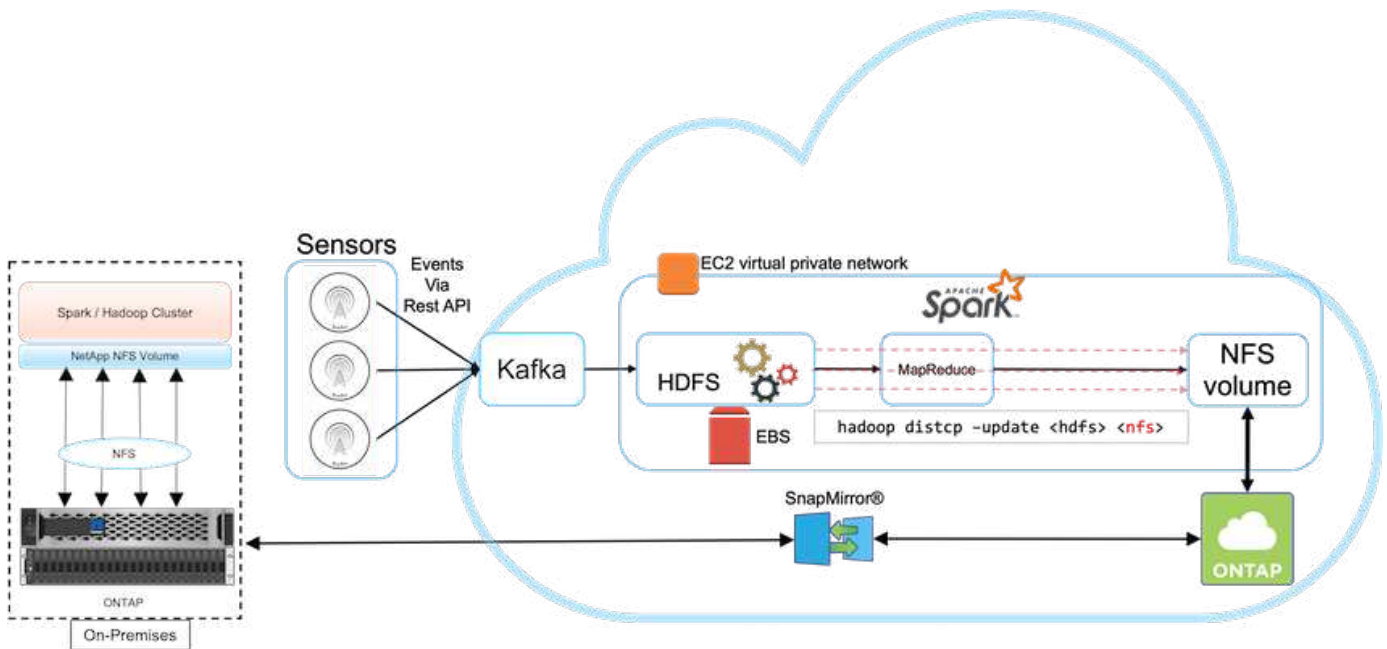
Spark / Hadoop Cluster

NetApp NFS Volume

NFS

ONTAP

On-Premises

Sensors

Events Via Rest API

Kafka

EC2 virtual private network

APACHE Spark

HDFS

MapReduce

NFS volume

EBS

hadoop distcp -update <hdfs> <nfs>

SnapMirror®

ONTAP